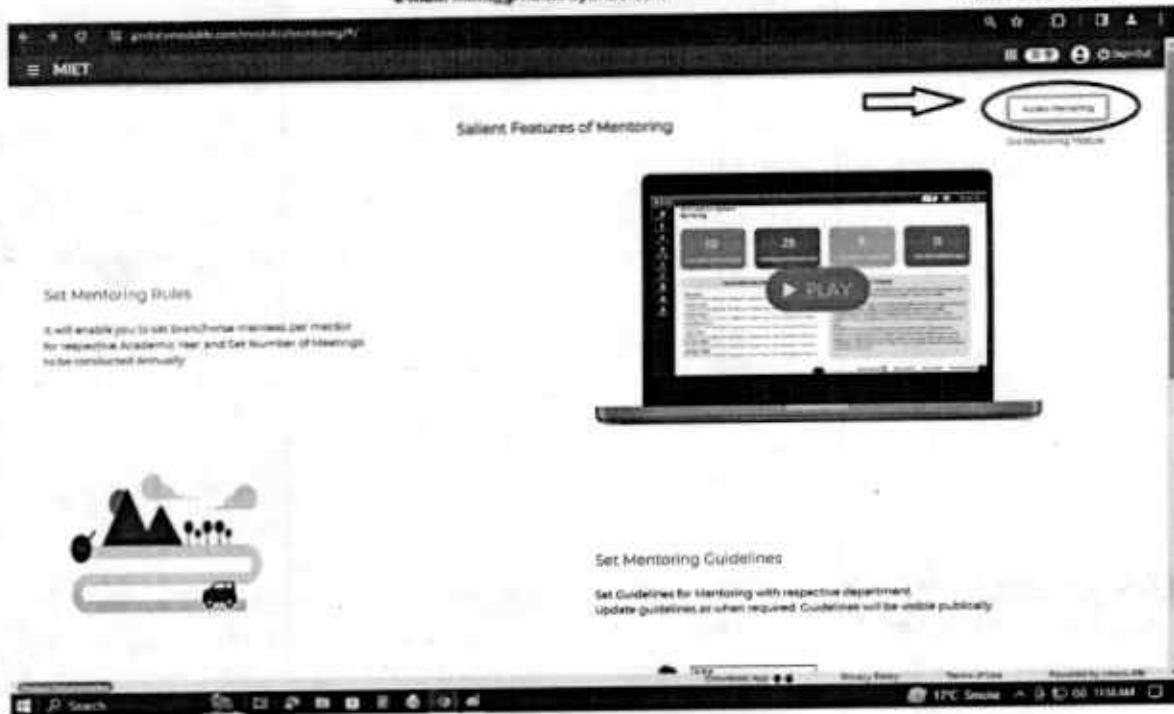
MIET

Salient Features of Mentoring

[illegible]

Set Mentoring Rules

It will enable you to set branchwise mentees per mentor for respective Academic Year and Set Number of Meetings to be conducted annually

PLAY

Set Mentoring Guidelines

Set Guidelines for Mentoring with respective department. Update guidelines as when required. Guidelines will be visible publically.

Search

17°C Smoke